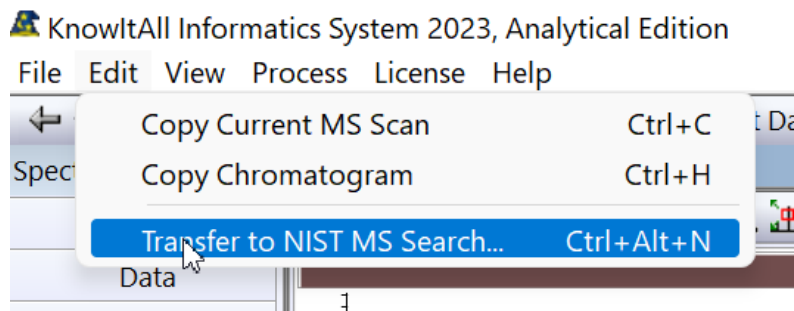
KnowItAll Informatics System 2023, Analytical Edition

File Edit View Process License Help

Copy Current MS Scan Ctrl+C

Copy Chromatogram Ctrl+H

Transfer to NIST MS Search... Ctrl+Alt+N

Spect

t Da

Data

1